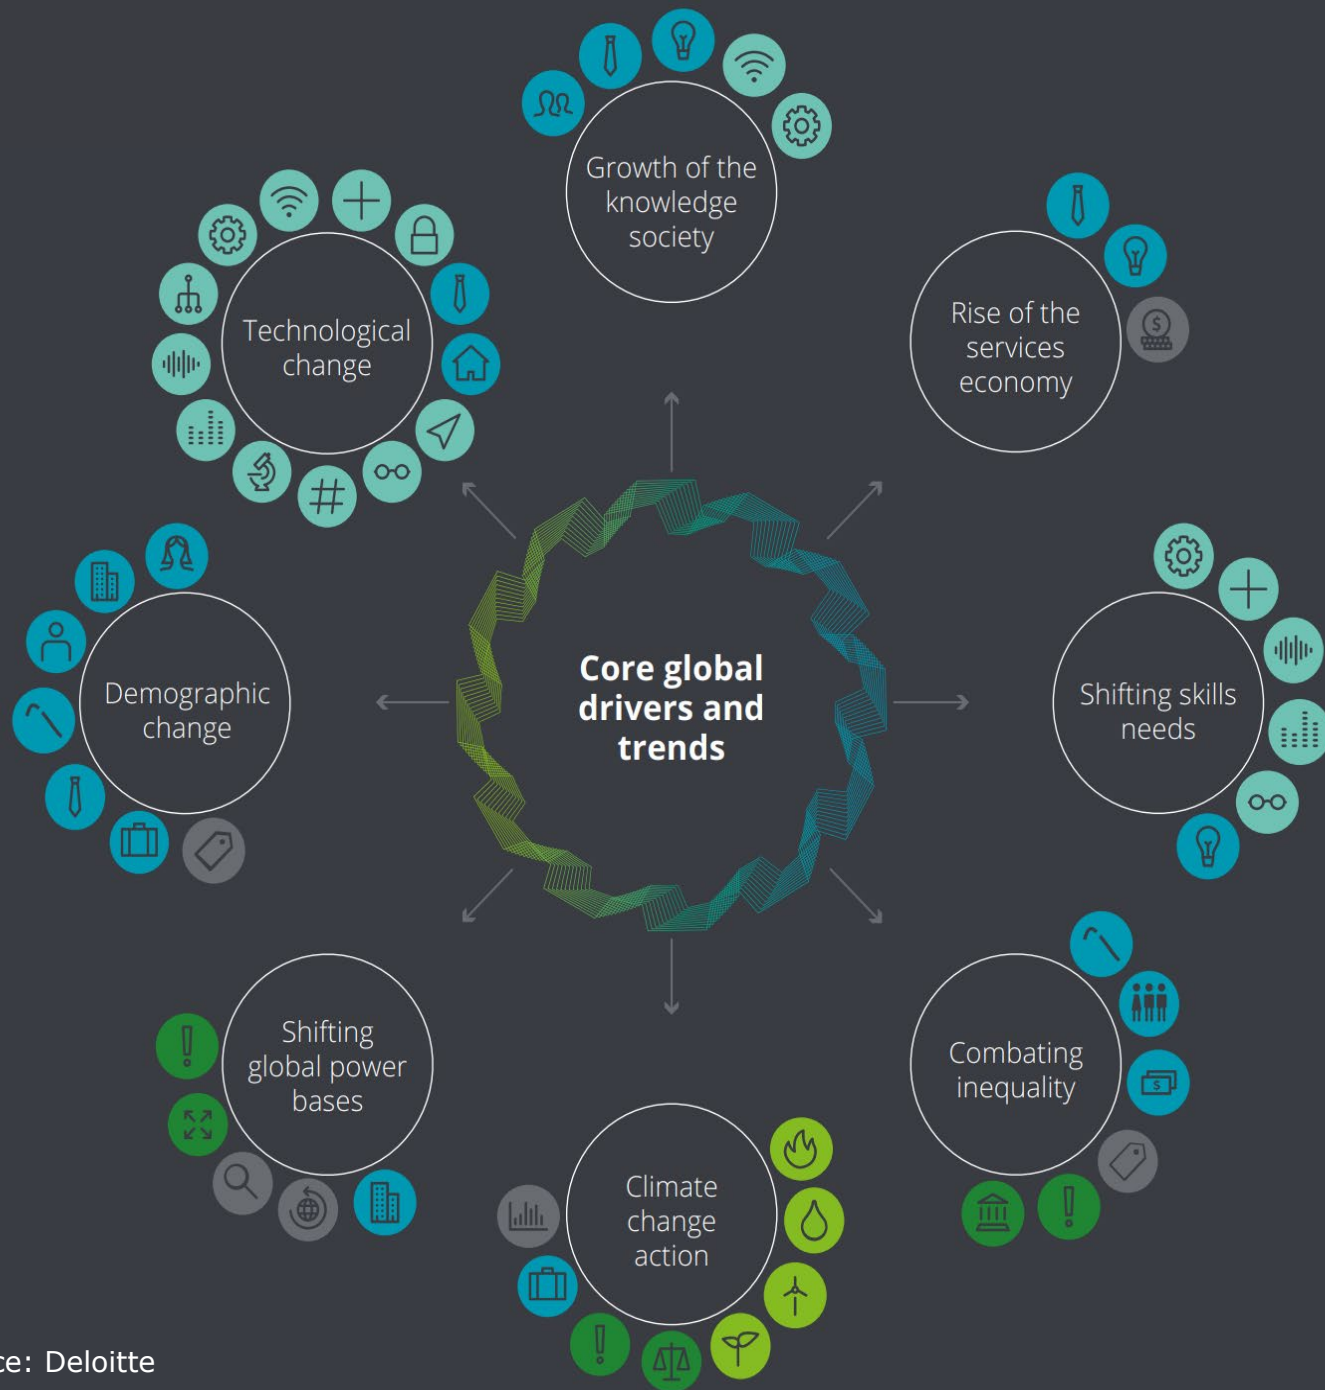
Growth of the knowledge society

Technological change

Rise of the services economy

Core global drivers and trends

Demographic change

Shifting skills needs

Shifting global power bases

Combating inequality

Climate change action

ce: Deloitte